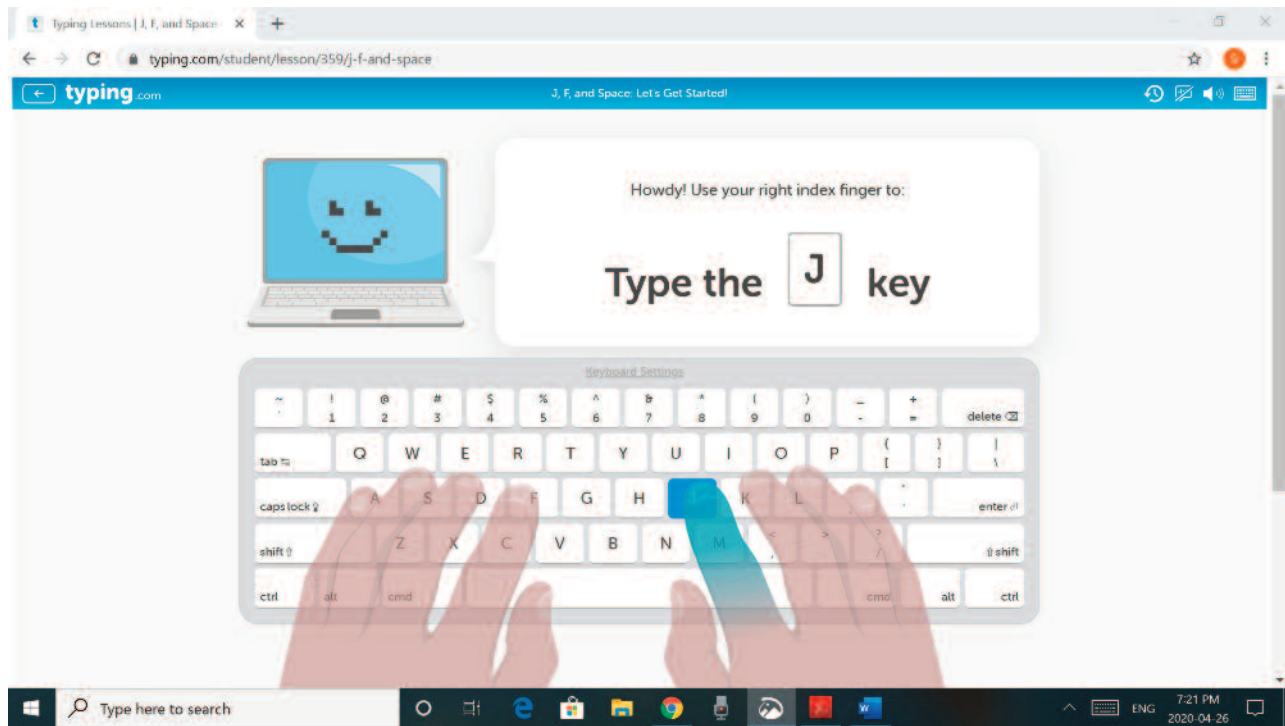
Typing Lessons | J, F, and Space ×

typing.com/student/lesson/359/j-f-and-space

typing.com

J, F, and Space: Let's Get Started!

Howdy! Use your right index finger to:

Type the J key

Keyboard Settings

~ ` ! 1 @ 2 # 3 $ 4 % 5 ^ 6 & 7 * 8 ( 9 ) 0 _ - + = delete

tab Q W E R T Y U I O P { [ } ] | \

caps lock A S D F G H J K L : ; enter

shift Z X C V B N M < , > . ? / shift

ctrl alt cmd cmd alt ctrl

Type here to search

ENG 7:21 PM 2020-04-26